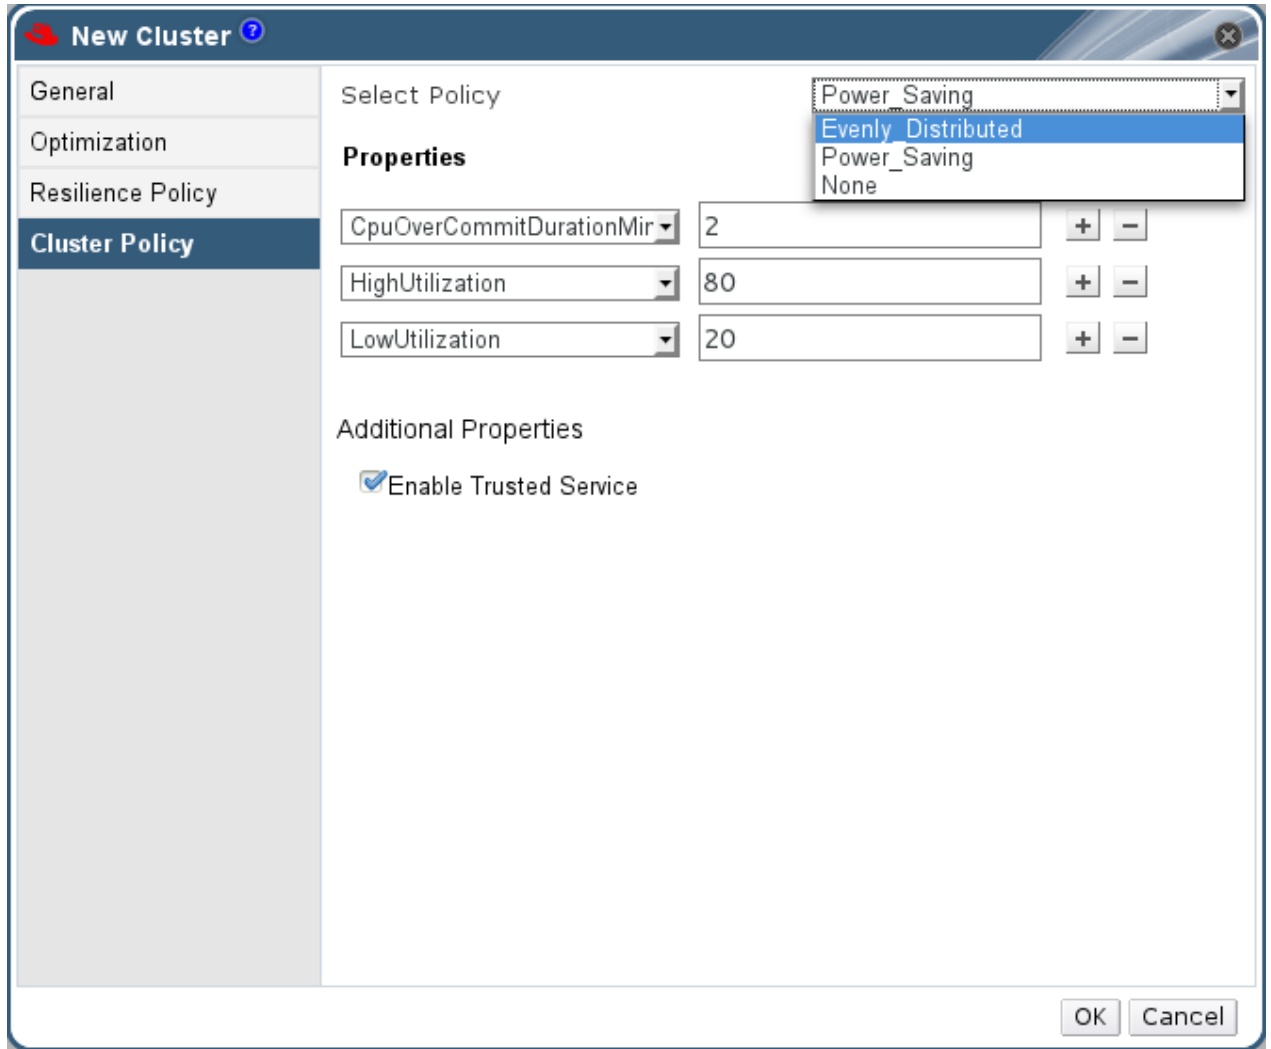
New Cluster

General
Optimization
Resilience Policy
Cluster Policy

Select Policy
Power_Saving
Evenly_Distributed
Power_Saving
None

Properties

CpuOverCommitDurationMir | 2 | + | −
HighUtilization | 80 | + | −
LowUtilization | 20 | + | −

Additional Properties

Enable Trusted Service

OK
Cancel